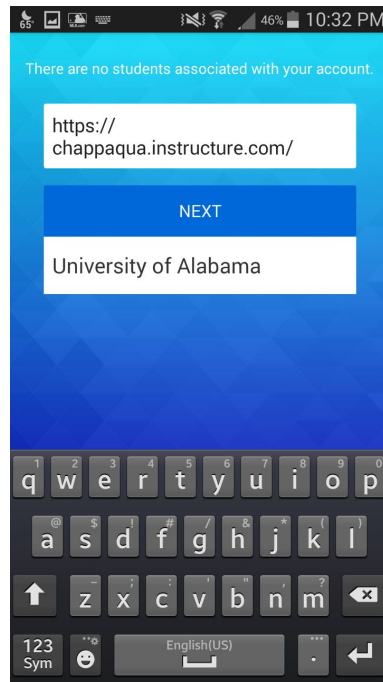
65 46% 10:32 PM

There are no students associated with your account.

https://chappaqua.instructure.com/

NEXT

University of Alabama

1 q 2 w 3 e 4 r 5 t 6 y 7 u 8 i 9 o 0 p

@ a $ s ! d # f / g & h * j ( k ) l

- z ' x " c : v ; b " n ? m

123 Sym English(US) .